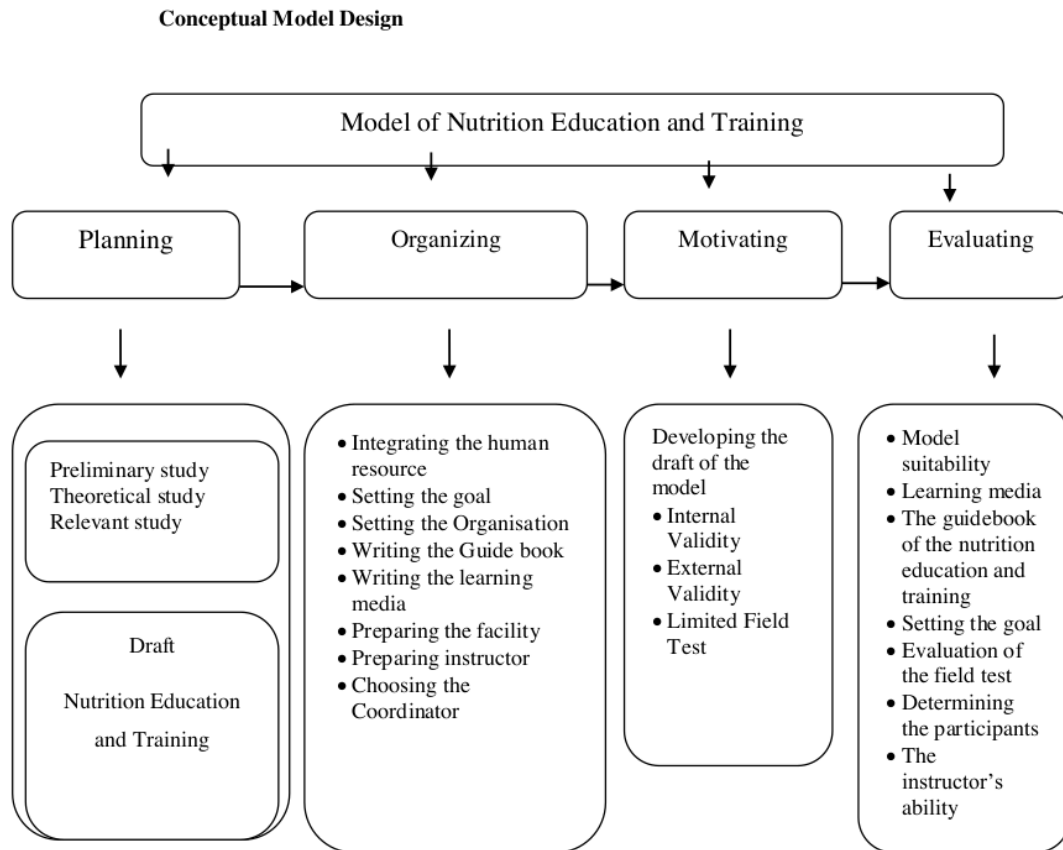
**Conceptual Model Design**

Model of Nutrition Education and Training

Planning

Organizing

Motivating

Evaluating

Preliminary study
Theoretical study
Relevant study

Draft

Nutrition Education

and Training

- Integrating the human resource
- Setting the goal
- Setting the Organisation
- Writing the Guide book
- Writing the learning media
- Preparing the facility
- Preparing instructor
- Choosing the Coordinator

Developing the draft of the model
- Internal Validity
- External Validity
- Limited Field Test

- Model suitability
- Learning media
- The guidebook of the nutrition education and training
- Setting the goal
- Evaluation of the field test
- Determining the participants
- The instructor's ability